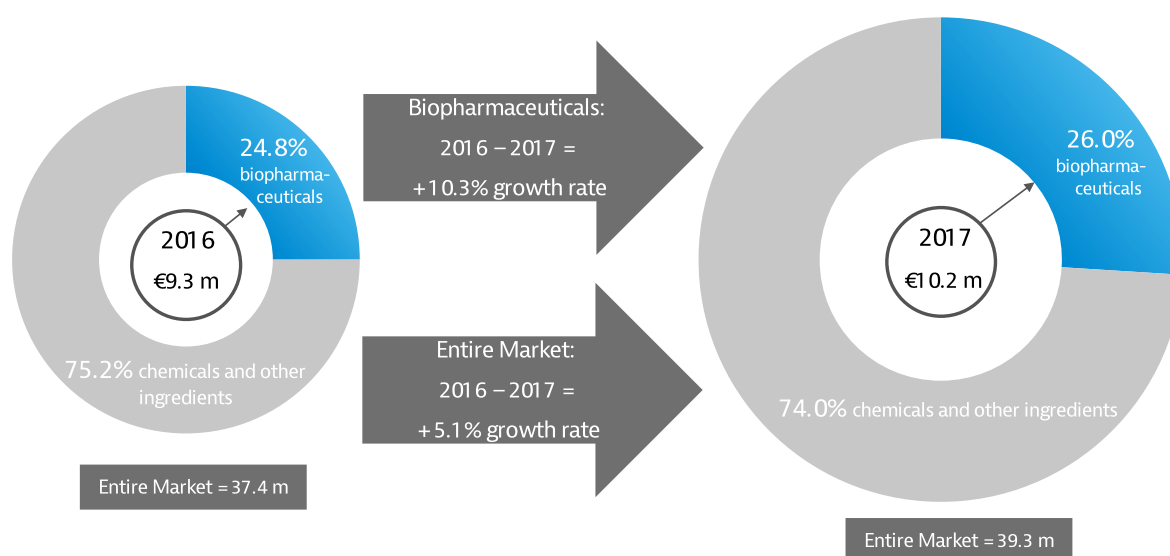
24.8% biopharmaceuticals

2016

€9.3 m

75.2% chemicals and other ingredients

Entire Market = 37.4 m

Biopharmaceuticals:

2016 – 2017 =

+10.3% growth rate

Entire Market:

2016 – 2017 =

+5.1% growth rate

26.0% biopharmaceuticals

2017

€10.2 m

74.0% chemicals and other ingredients

Entire Market = 39.3 m